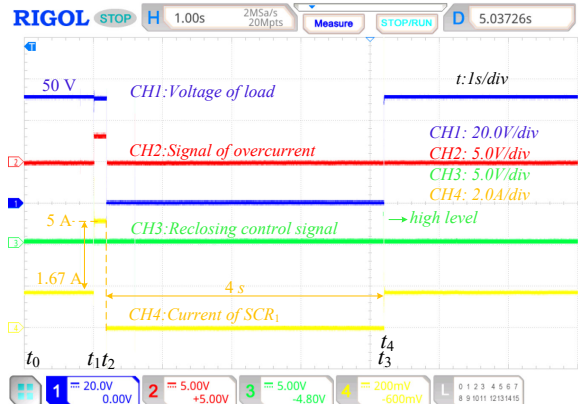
RIGOL STOP H 1.00s 2MSa/s 20Mpts Measure STOP/RUN D 5.03726s

T

50 V CH1:Voltage of load

t:1s/div

CH2:Signal of overcurrent

CH1: 20.0V/div
CH2: 5.0V/div
CH3: 5.0V/div
CH4: 2.0A/div

5 A

CH3:Reclosing control signal

high level

1.67 A

4 s

CH4:Current of SCR$_1$

$t_0$ $t_1$ $t_2$ $t_4$ $t_3$

1 20.0V 0.00V 2 5.00V +5.00V 3 5.00V -4.80V 4 200mV -600mV L 0 1 2 3 4 5 6 7 8 9 10 11 12 13 14 15